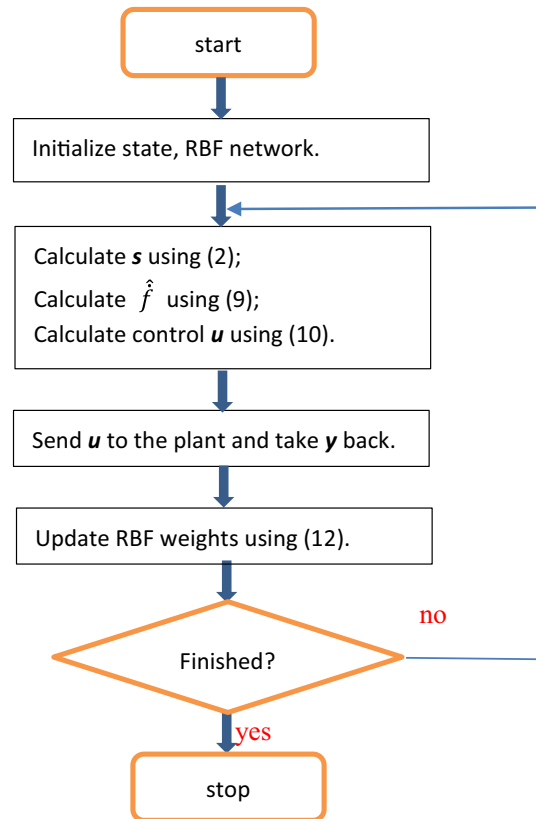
start

Initialize state, RBF network.

Calculate ***s*** using (2);
Calculate $\hat{f}$ using (9);
Calculate control ***u*** using (10).

Send ***u*** to the plant and take ***y*** back.

Update RBF weights using (12).

Finished?

no

yes

stop